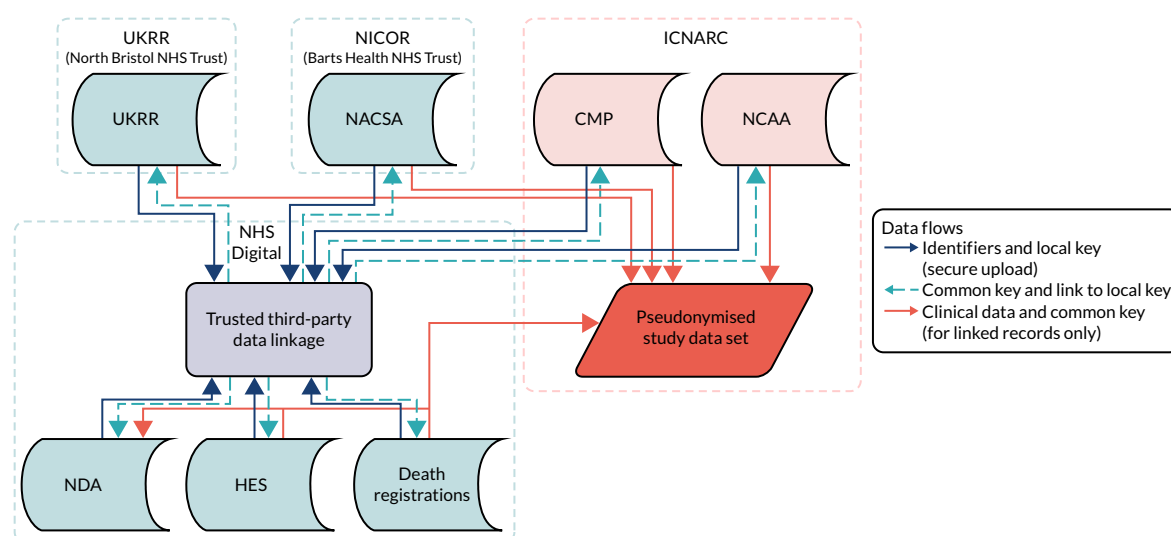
UKRR
(North Bristol NHS Trust)

UKRR

NICOR
(Barts Health NHS Trust)

NACSA

ICNARC

CMP

NCAA

NHS Digital

Trusted third-party data linkage

Pseudonymised study data set

NDA

HES

Death registrations

Data flows
Identifiers and local key (secure upload)
Common key and link to local key
Clinical data and common key (for linked records only)